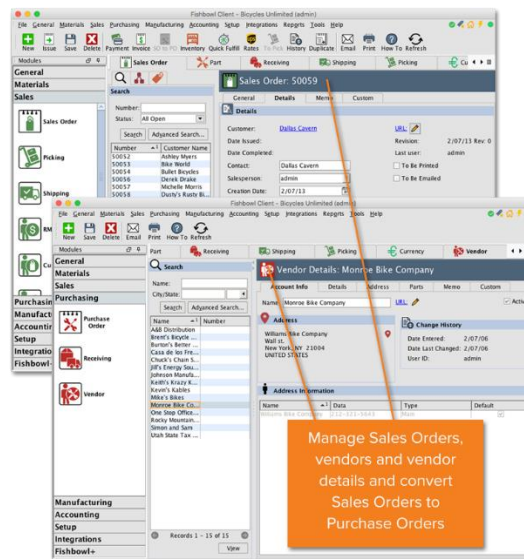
Fishbowl Client - Bicycles Unlimited (admin)

File General Materials Sales Purchasing Manufacturing Accounting Setup Integrations Reports Tools Help

New Issue Save Delete Payment Invoice 3D to PO Inventory Quick Fulfill Rates To-Pick History Duplicate Email Print How To Refresh

Modules
General
Materials
Sales

Sales Order
Picking
Shipping

Sales Order | Part | Receiving | Shipping | Picking | Currency

Search
Number:
Status: All Open
Search | Advanced Search...

| Number | Customer Name |
|---|---|
| 50052 | Ashley Myers |
| 50053 | Bike World |
| 50054 | Bullet Bicycles |
| 50056 | Derek Drake |
| 50057 | Michelle Morris |
| 50058 | Dusty's Rusty Bi... |

Sales Order: 50059

General | Details | Memo | Custom

Details
Customer: Dallas Cavern
Date Issued:
Date Completed:
Contact: Dallas Cavern
Salesperson: admin
Creation Date: 2/07/13

URL:
Revision: 2/07/13 Rev: 0
Last user: admin
To Be Printed
To Be Emailed

Fishbowl Client - Bicycles Unlimited (admin)

File General Materials Sales Purchasing Manufacturing Accounting Setup Integrations Reports Tools Help

New Save Delete Email Print How To Refresh

Modules
General
Materials
Sales
Purchasing

Purchase Order
Receiving
Vendor

Manufacturing
Accounting
Setup
Integrations
Fishbowl+

Part | Receiving | Shipping | Picking | Currency | Vendor

Search
Name:
City/State:
Search | Advanced Search...

| Name | Number |
|---|---|
| A&B Distribution | |
| Brent's Bicycle ... | |
| Burton's Better ... | |
| Casa de los Fre... | |
| Chuck's Chain S... | |
| Jill's Energy Su... | |
| Johnson Manufa... | |
| Keith's Krazy K... | |
| Kevin's Kables | |
| Mike's Bikes | |
| Monroe Bike Co... | |
| One Stop Office... | |
| Rocky Mountain... | |
| Simon and Sam | |
| Utah State Tax ... | |

Records 1 - 15 of 15
View

Vendor Details: Monroe Bike Company

Account Info | Details | Address | Parts | Memo | Custom

Name: Monroe Bike Company
URL:
Active

Address
Williams Bike Company
Wall st.
New York, NY 21004
UNITED STATES

Change History
Date Entered: 2/07/06
Date Last Changed: 2/07/06
User ID: admin

Address Information
| Name | Data | Type | Default |
|---|---|---|---|
| Williams Bike Company | 212-323-5845 | Main | |

Manage Sales Orders, vendors and vendor details and convert Sales Orders to Purchase Orders

Purchasing
Manufact
Accountin
Setup
Integratio
Fishbowl-